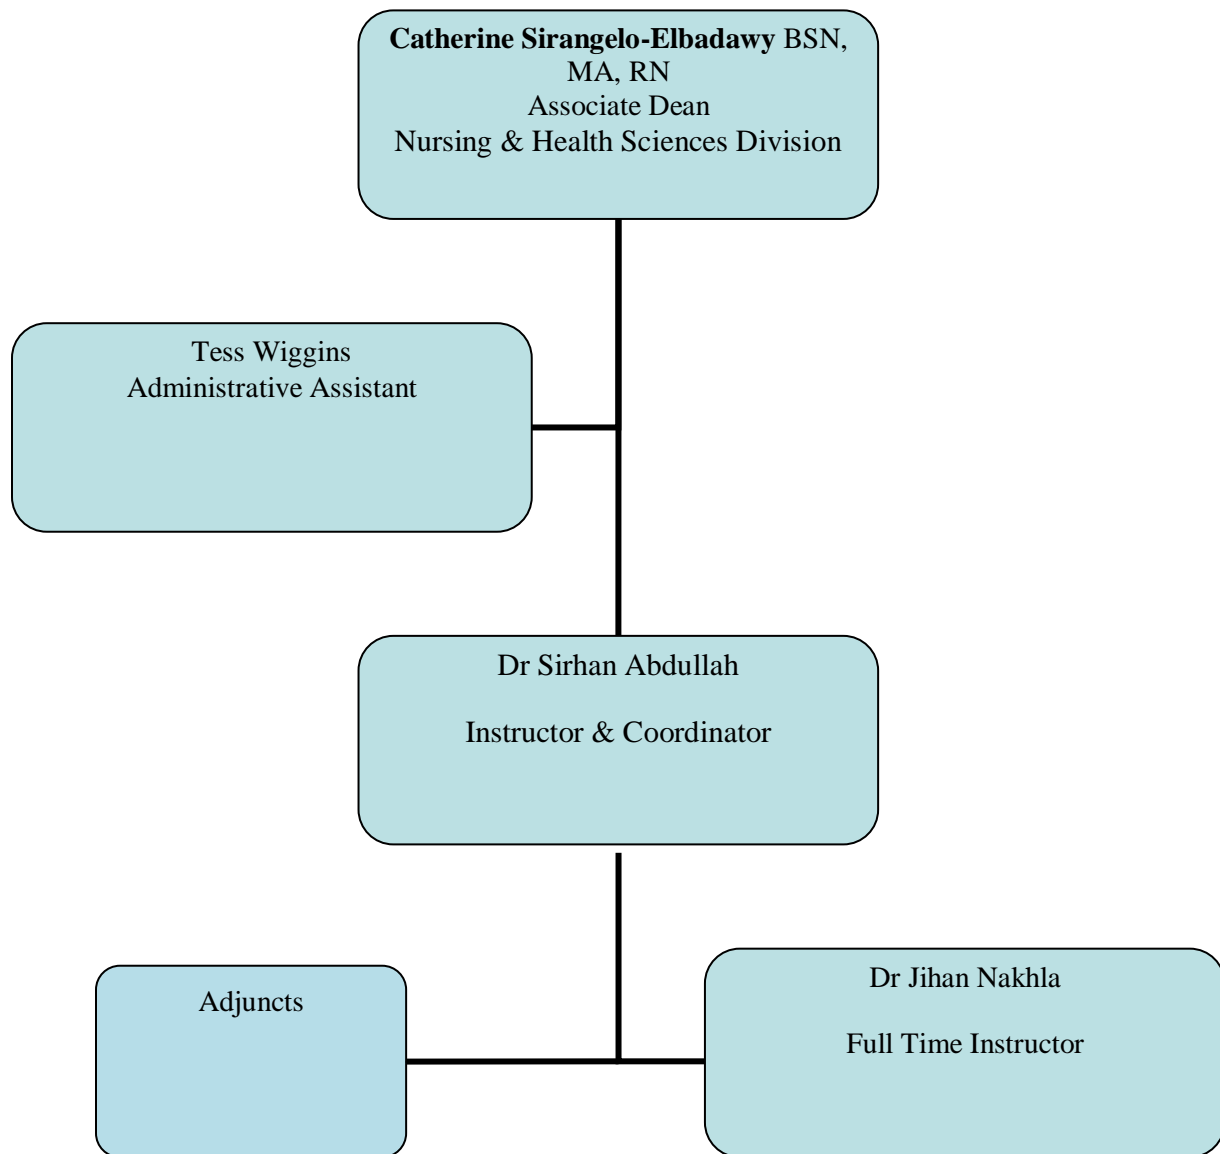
**Catherine Sirangelo-Elbadawy** BSN, MA, RN
Associate Dean
Nursing & Health Sciences Division

Tess Wiggins
Administrative Assistant

Dr Sirhan Abdullah

Instructor & Coordinator

Adjuncts

Dr Jihan Nakhla

Full Time Instructor